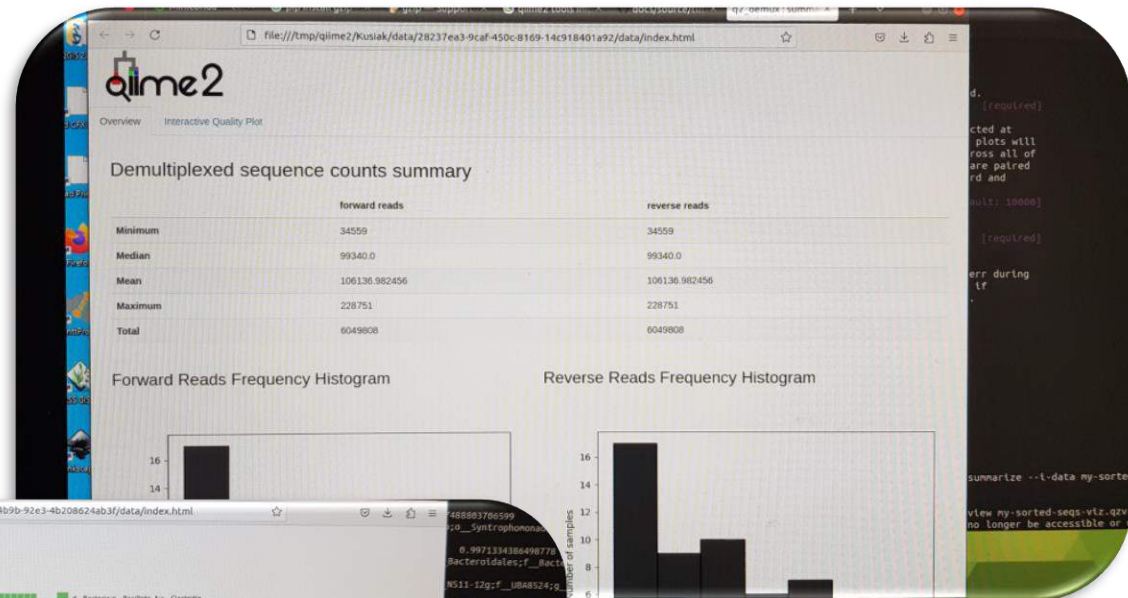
file:///tmp/qiime2/Kusiak/data/28237ea3-9caf-450c-8169-14c918401a92/data/index.html

qiime2

Overview Interactive Quality Plot

Demultiplexed sequence counts summary

| | forward reads | reverse reads |
|---|---|---|
| Minimum | 34559 | 34559 |
| Median | 99340.0 | 99340.0 |
| Mean | 106136.982456 | 106136.982456 |
| Maximum | 228751 | 228751 |
| Total | 6049808 | 6049808 |

Forward Reads Frequency Histogram

16
14

Reverse Reads Frequency Histogram

16
14
12
10
8
6
Number of samples

d.
[required]
cted at
plots will
ross all of
are paired
rd and
ault: 10000]
[required]
err during
if

summarize --i-data my-sorte
view my-sorted-seqs-viz.qzv
no longer be accessible or

4b9b-92e3-4b208624ab3f/data/index.html

488803786599
;o__Syntrophomonad
0.9971334386498778
Bacteroidales;f__Bact
NS11-12g;f__UBA8524;g